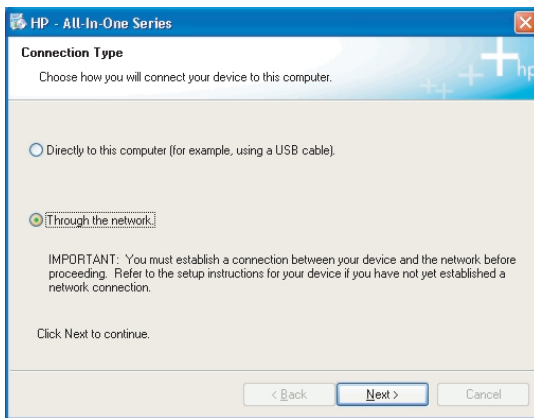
HP - All-In-One Series

Connection Type

Choose how you will connect your device to this computer.

hp

Directly to this computer (for example, using a USB cable).

Through the network.

IMPORTANT: You must establish a connection between your device and the network before proceeding. Refer to the setup instructions for your device if you have not yet established a network connection.

Click Next to continue.

< Back

Next >

Cancel